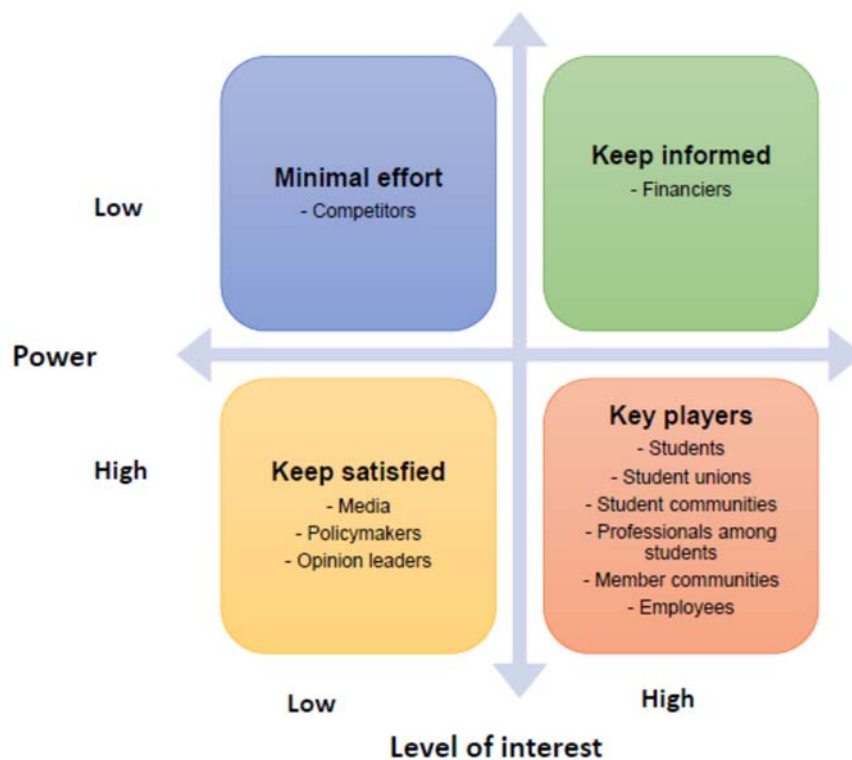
Low

Minimal effort
- Competitors

Keep informed
- Financiers

Power

High

Keep satisfied
- Media
- Policymakers
- Opinion leaders

Key players
- Students
- Student unions
- Student communities
- Professionals among students
- Member communities
- Employees

Low

High

Level of interest